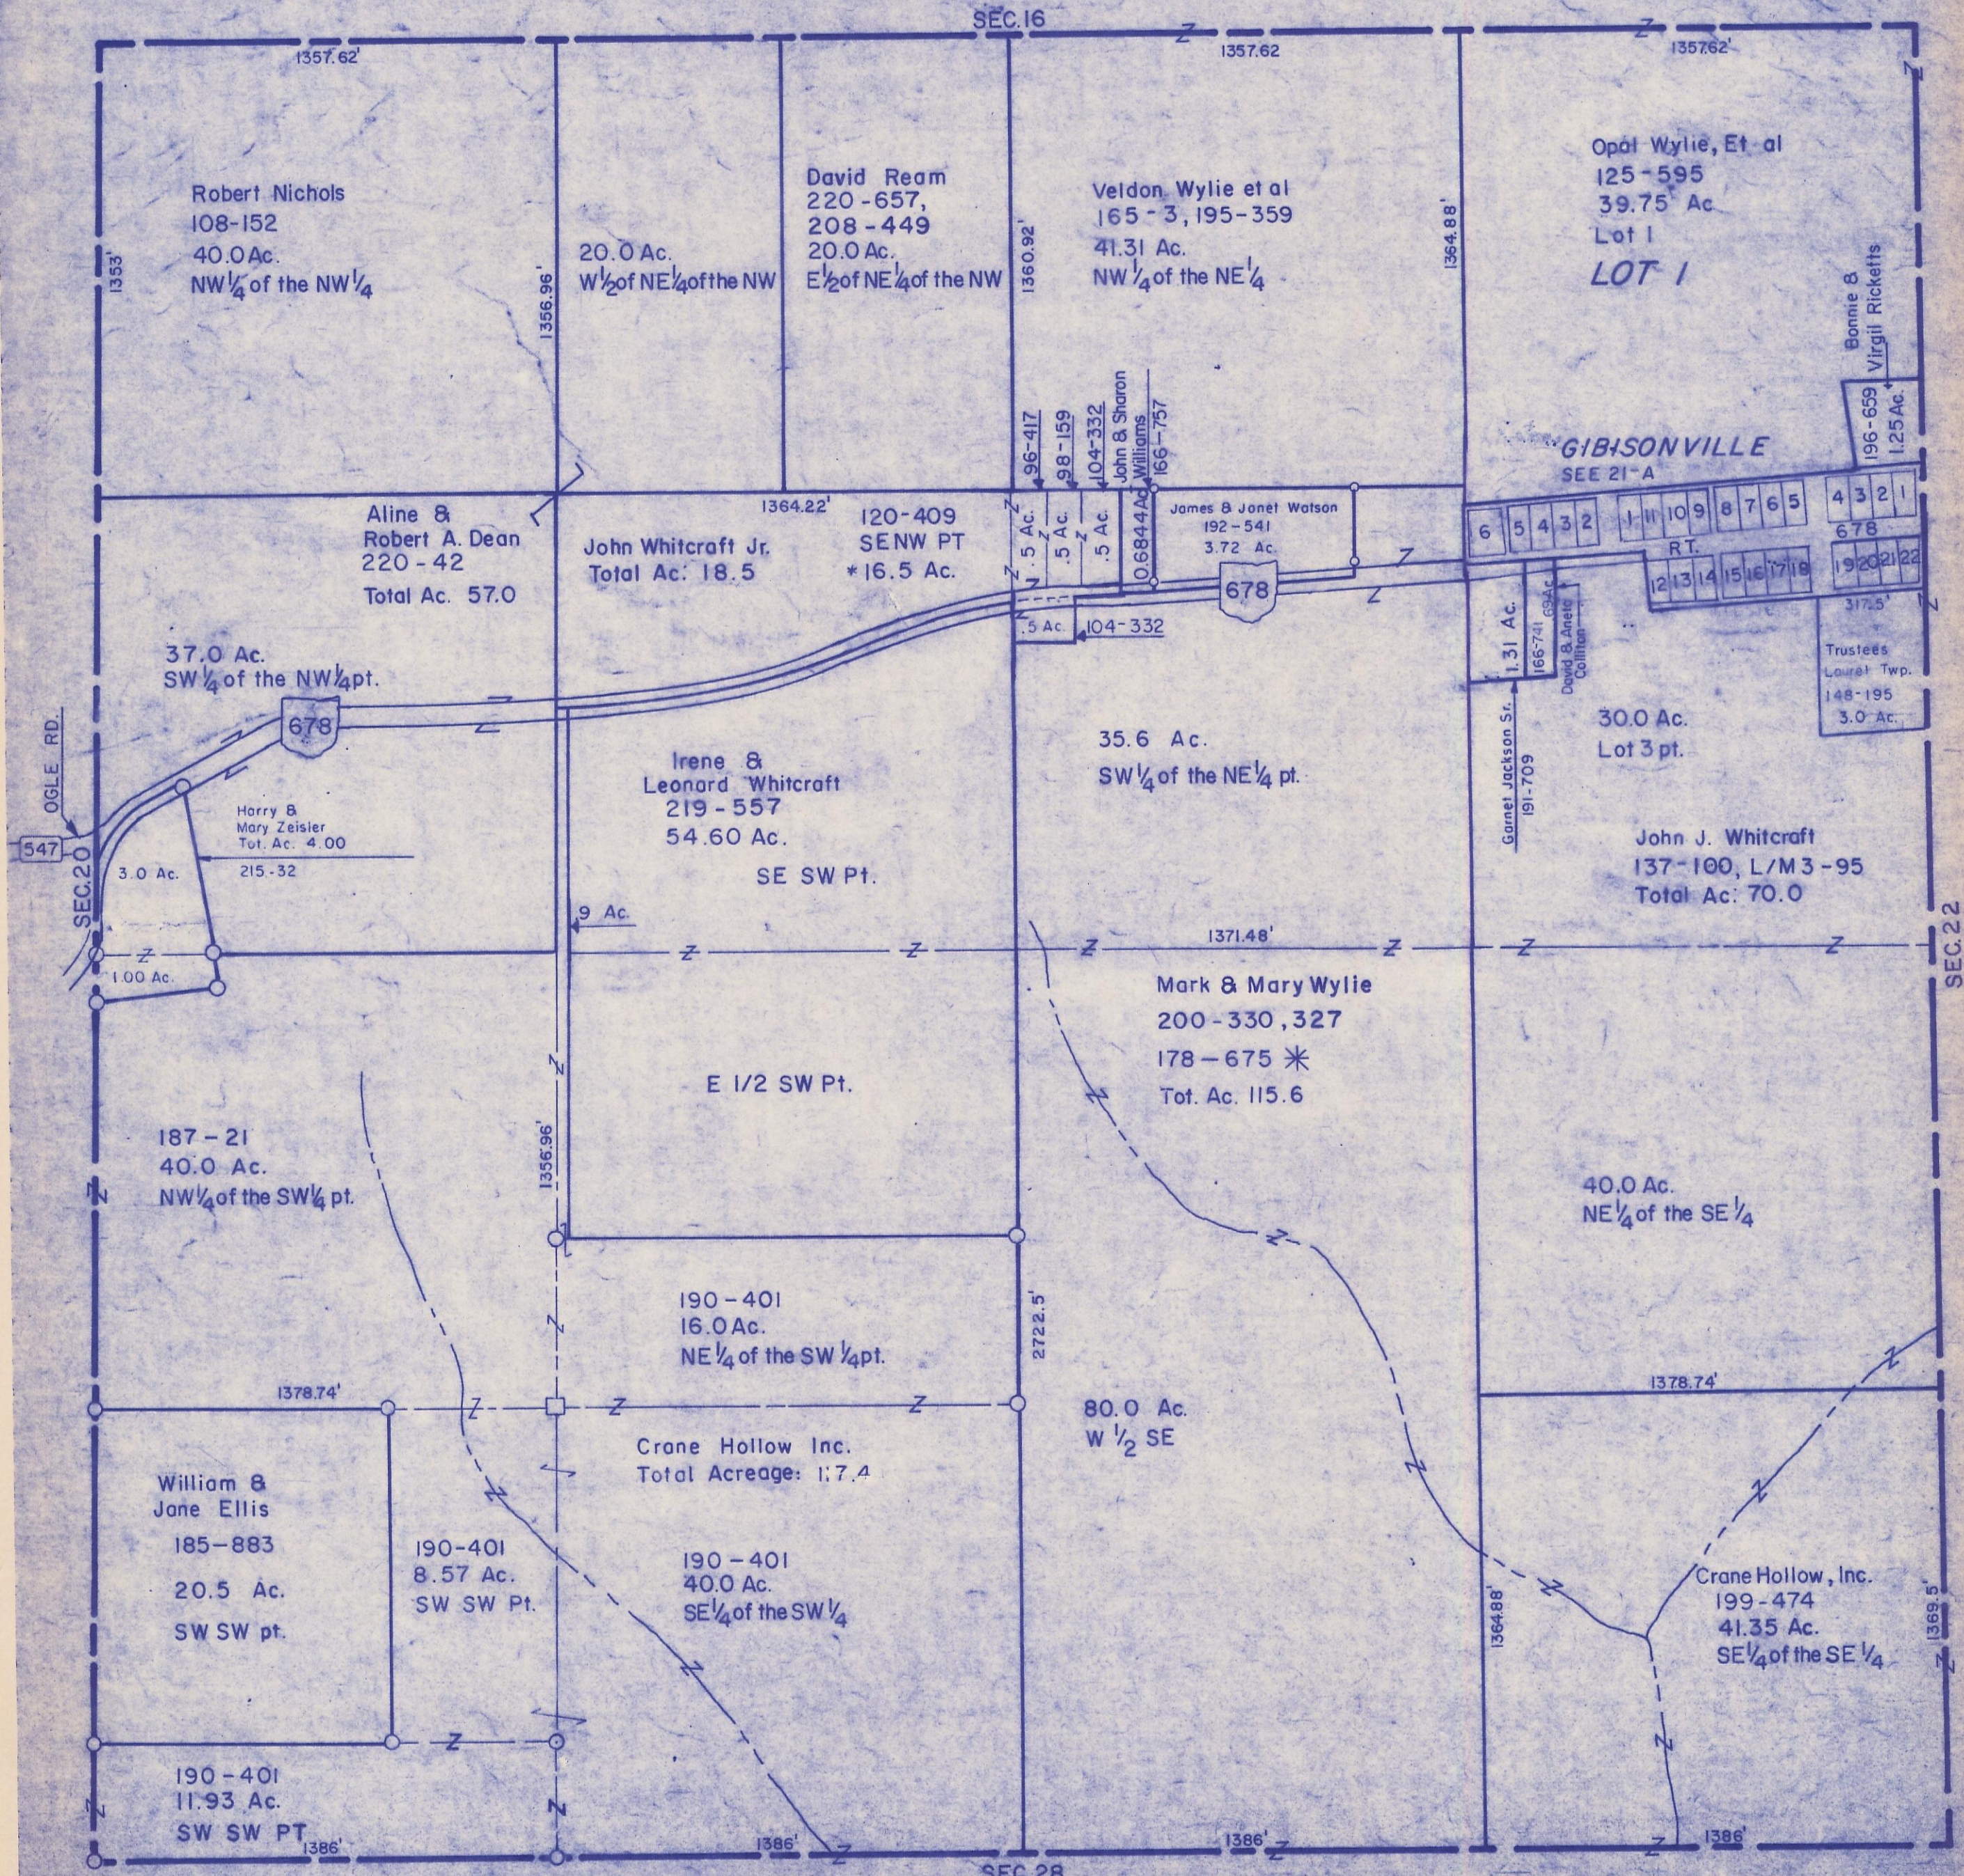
SEC.16

1357.62'
1357.62
1357.62'

Robert Nichols
108-152
40.0 Ac.
NW$\frac{1}{4}$ of the NW$\frac{1}{4}$

1353'

20.0 Ac.
W$\frac{1}{2}$ of NE$\frac{1}{4}$ of the NW

1356.96'

David Ream
220-657,
208-449
20.0 Ac.
E$\frac{1}{2}$ of NE$\frac{1}{4}$ of the NW

1360.92'

Veldon Wylie et al
165-3, 195-359
41.31 Ac.
NW$\frac{1}{4}$ of the NE$\frac{1}{4}$

1364.88'

Opal Wylie, Et al
125-595
39.75 Ac
Lot I
LOT I

Bonnie & Virgil Ricketts
196-659
1.25 Ac

GIBISONVILLE
SEE 21-A

6 5 4 3 2 1 11 10 9 8 7 6 5 4 3 2 1
678
RT.
12 13 14 15 16 17 18 19 20 21 22
317.5'

Trustees
Laurel Twp.
148-195
3.0 Ac.

1364.22'

Aline &
Robert A. Dean
220-42
Total Ac. 57.0

John Whitcraft Jr.
Total Ac. 18.5

120-409
SENW PT
*16.5 Ac.

96-417
98-159
104-332
John & Sharon Williams
166-757
.5 Ac.
.5 Ac
.5 Ac
0.6844Ac

James & Janet Watson
192-541
3.72 Ac.

678

.5 Ac.
104-332

1.31 Ac.
166-741
.69 Ac.
David & Aneta Collins

37.0 Ac.
SW$\frac{1}{4}$ of the NW$\frac{1}{4}$ pt.

678

OGLE RD.
547
SEC.20

Harry &
Mary Zeisler
Tot. Ac. 4.00
215-32

3.0 Ac.

1.00 Ac.

Irene &
Leonard Whitcraft
219-557
54.60 Ac.
SE SW Pt.

.9 Ac.

35.6 Ac.
SW$\frac{1}{4}$ of the NE$\frac{1}{4}$ pt.

Garnet Jackson Sr.
191-709

30.0 Ac.
Lot 3 pt.

John J. Whitcraft
137-100, L/M3-95
Total Ac: 70.0

1371.48'

SEC.22

Mark & Mary Wylie
200-330, 327
178-675 *
Tot. Ac. 115.6

E 1/2 SW Pt.

1356.96'

187-21
40.0 Ac.
NW$\frac{1}{4}$ of the SW$\frac{1}{4}$ pt.

40.0 Ac.
NE$\frac{1}{4}$ of the SE$\frac{1}{4}$

190-401
16.0 Ac.
NE$\frac{1}{4}$ of the SW$\frac{1}{4}$ pt.

2722.5'

1378.74'

80.0 Ac.
W$\frac{1}{2}$ SE

1378.74'

Crane Hollow Inc.
Total Acreage: 1.7.4

William &
Jane Ellis
185-883
20.5 Ac.
SW SW pt.

190-401
8.57 Ac.
SW SW Pt.

190-401
40.0 Ac.
SE$\frac{1}{4}$ of the SW$\frac{1}{4}$

Crane Hollow, Inc.
199-474
41.35 Ac.
SE$\frac{1}{4}$ of the SE$\frac{1}{4}$

1364.88'
1369.5'

190-401
11.93 Ac.
SW SW PT

1386'
1386'
1386'
1386'

SEC.28